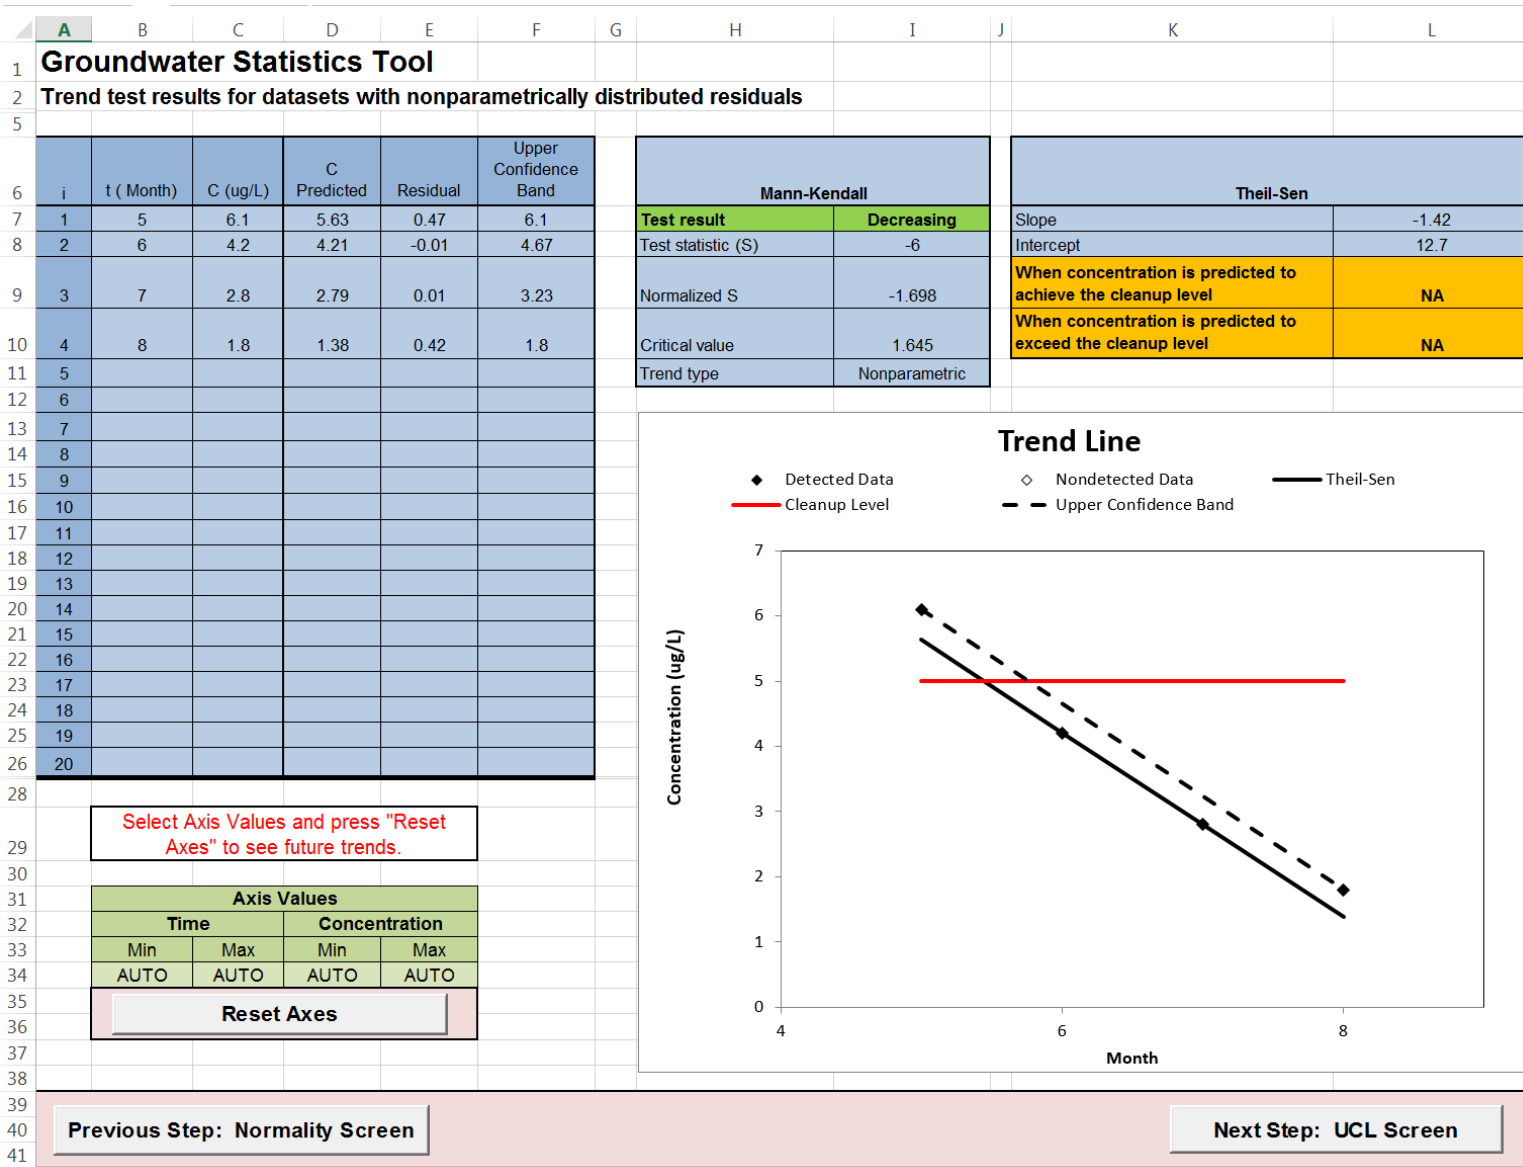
| | A | B | C | D | E | F | G | H | I | J | K | L |
|---|---|---|---|---|---|---|---|---|---|---|---|---|
| 1 | Groundwater Statistics Tool | | | | | | | | | | | |
| 2 | Trend test results for datasets with nonparametrically distributed residuals | | | | | | | | | | | |
| 5 | | | | | | | | | | | | |
| 6 | i | t ( Month) | C (ug/L) | C Predicted | Residual | Upper Confidence Band | | Mann-Kendall | | | Theil-Sen | |
| 7 | 1 | 5 | 6.1 | 5.63 | 0.47 | 6.1 | | Test result | Decreasing | | Slope | -1.42 |
| 8 | 2 | 6 | 4.2 | 4.21 | -0.01 | 4.67 | | Test statistic (S) | -6 | | Intercept | 12.7 |
| 9 | 3 | 7 | 2.8 | 2.79 | 0.01 | 3.23 | | Normalized S | -1.698 | | When concentration is predicted to achieve the cleanup level | NA |
| 10 | 4 | 8 | 1.8 | 1.38 | 0.42 | 1.8 | | Critical value | 1.645 | | When concentration is predicted to exceed the cleanup level | NA |
| 11 | 5 | | | | | | | Trend type | Nonparametric | | | |
| 12 | 6 | | | | | | | | | | | |
| 13 | 7 | | | | | | | | | | | |
| 14 | 8 | | | | | | | | | | | |
| 15 | 9 | | | | | | | | | | | |
| 16 | 10 | | | | | | | | | | | |
| 17 | 11 | | | | | | | | | | | |
| 18 | 12 | | | | | | | | | | | |
| 19 | 13 | | | | | | | | | | | |
| 20 | 14 | | | | | | | | | | | |
| 21 | 15 | | | | | | | | | | | |
| 22 | 16 | | | | | | | | | | | |
| 23 | 17 | | | | | | | | | | | |
| 24 | 18 | | | | | | | | | | | |
| 25 | 19 | | | | | | | | | | | |
| 26 | 20 | | | | | | | | | | | |

28
29 Select Axis Values and press "Reset Axes" to see future trends.
30

| Axis Values | | | |
|---|---|---|---|
| Time | | Concentration | |
| Min | Max | Min | Max |
| AUTO | AUTO | AUTO | AUTO |

Reset Axes

31 32 33 34 35 36 37 38 39 40 41

Trend Line
Detected Data
Nondetected Data
Theil-Sen
Cleanup Level
Upper Confidence Band
Concentration (ug/L)
7
6
5
4
3
2
1
0
4
6
8
Month

Previous Step: Normality Screen
Next Step: UCL Screen